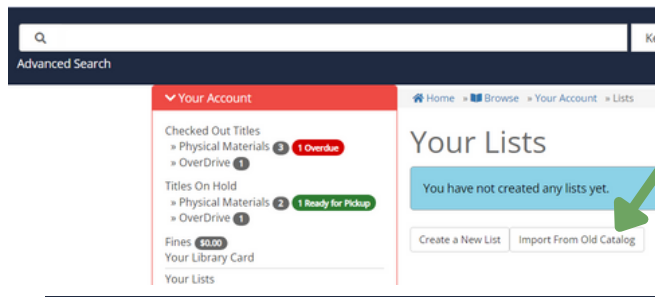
Ke

Advanced Search

Your Account

Checked Out Titles
» Physical Materials 3 1 Overdue
» OverDrive 1

Titles On Hold
» Physical Materials 2 1 Ready for Pickup
» OverDrive 1

Fines $0.00
Your Library Card

Your Lists

Home » Browse » Your Account » Lists

Your Lists

You have not created any lists yet.

Create a New List | Import From Old Catalog